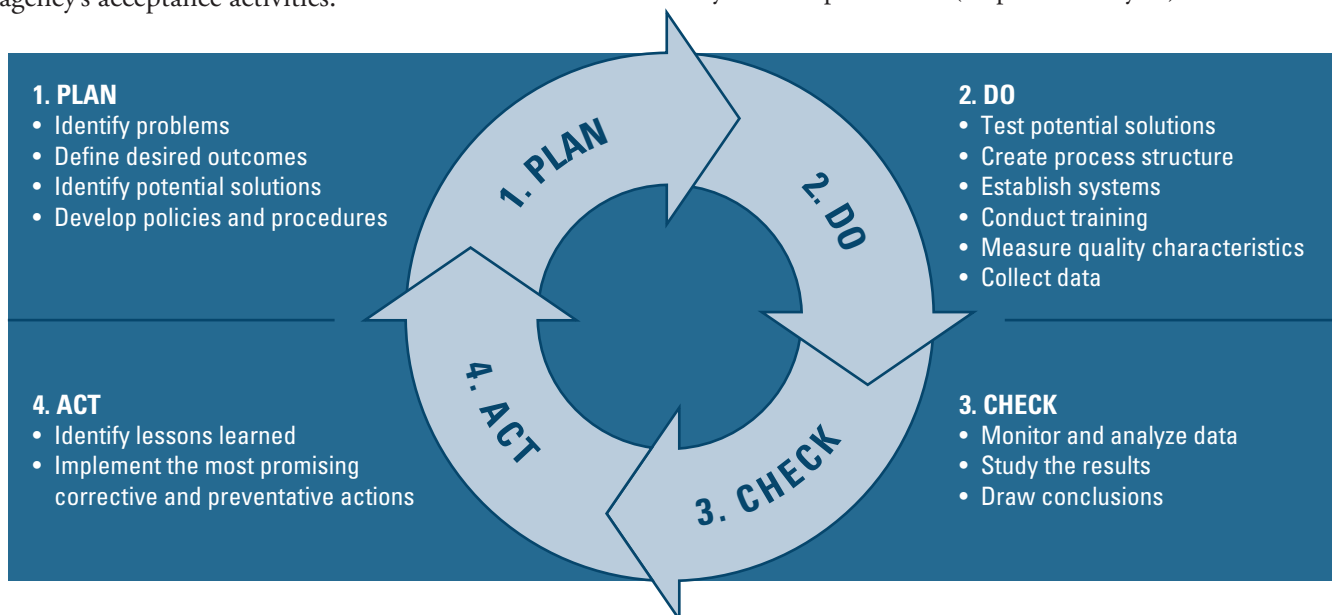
agency's acceptance activities.

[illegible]

1. PLAN
• Identify problems
• Define desired outcomes
• Identify potential solutions
• Develop policies and procedures

2. DO
• Test potential solutions
• Create process structure
• Establish systems
• Conduct training
• Measure quality characteristics
• Collect data

1. PLAN

2. DO

3. CHECK

4. ACT

4. ACT
• Identify lessons learned
• Implement the most promising corrective and preventative actions

3. CHECK
• Monitor and analyze data
• Study the results
• Draw conclusions